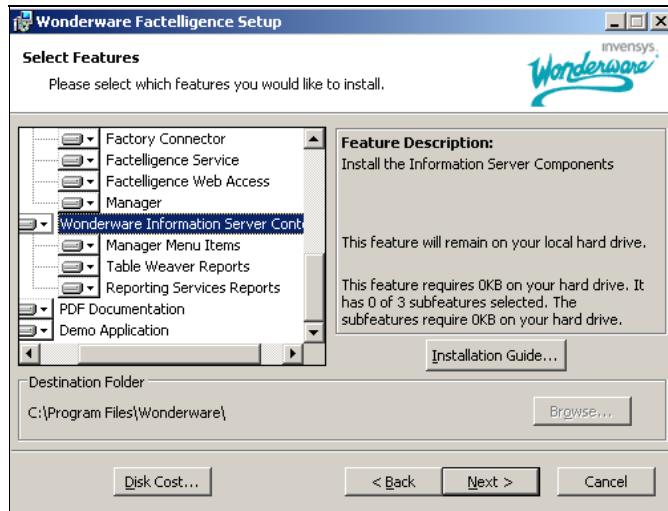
Wonderware Factelligence Setup

Select Features

Please select which features you would like to install.

invensys
Wonderware

Factory Connector
Factelligence Service
Factelligence Web Access
Manager
Wonderware Information Server Conte
Manager Menu Items
Table Weaver Reports
Reporting Services Reports
PDF Documentation
Demo Application

Feature Description:
Install the Information Server Components

This feature will remain on your local hard drive.

This feature requires 0KB on your hard drive. It has 0 of 3 subfeatures selected. The subfeatures require 0KB on your hard drive.

Installation Guide...

Destination Folder

C:\Program Files\Wonderware\

Browse...

Disk Cost...

< Back

Next >

Cancel